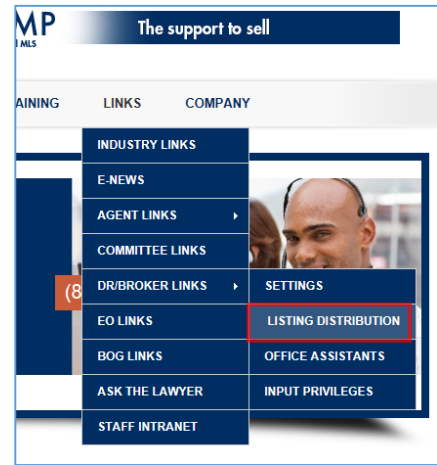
MP
MLS
The support to sell

AINING LINKS COMPANY

INDUSTRY LINKS
E-NEWS
AGENT LINKS
COMMITTEE LINKS
DR/BROKER LINKS
EO LINKS
BOG LINKS
ASK THE LAWYER
STAFF INTRANET

SETTINGS
LISTING DISTRIBUTION
OFFICE ASSISTANTS
INPUT PRIVILEGES

(8